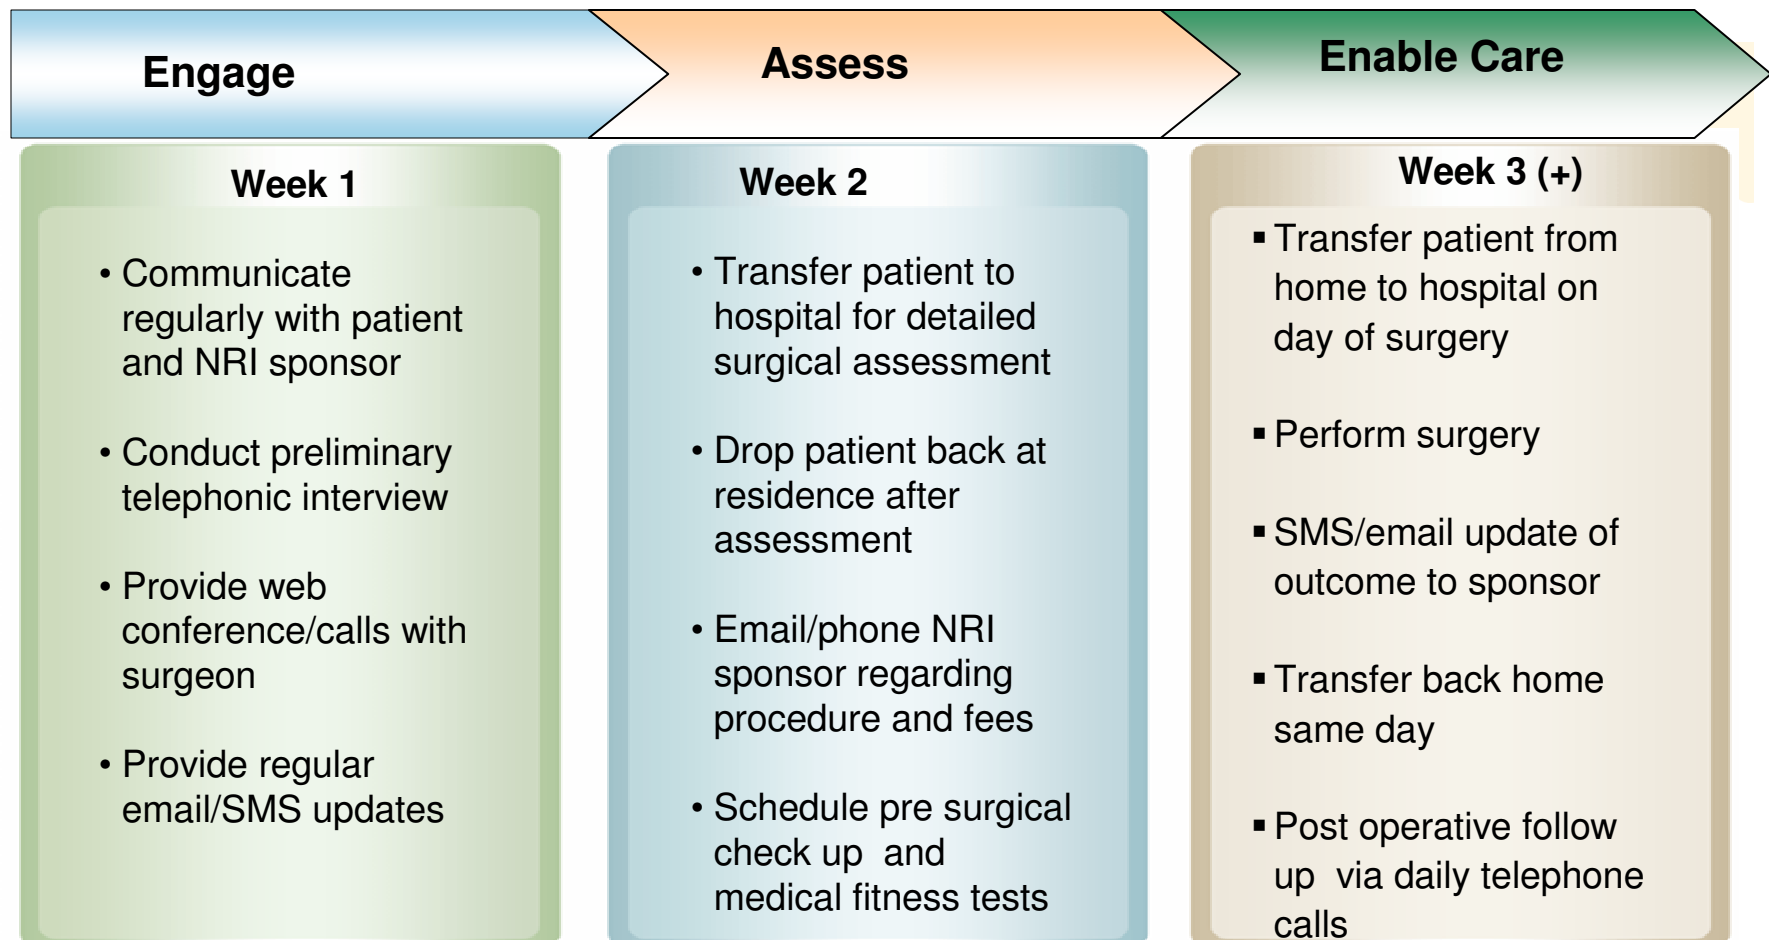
Engage

Week 1

• Communicate regularly with patient and NRI sponsor

• Conduct preliminary telephonic interview

• Provide web conference/calls with surgeon

• Provide regular email/SMS updates

Assess

Week 2

• Transfer patient to hospital for detailed surgical assessment

• Drop patient back at residence after assessment

• Email/phone NRI sponsor regarding procedure and fees

• Schedule pre surgical check up and medical fitness tests

Enable Care

Week 3 (+)

▪ Transfer patient from home to hospital on day of surgery

▪ Perform surgery

▪ SMS/email update of outcome to sponsor

▪ Transfer back home same day

▪ Post operative follow up via daily telephone calls